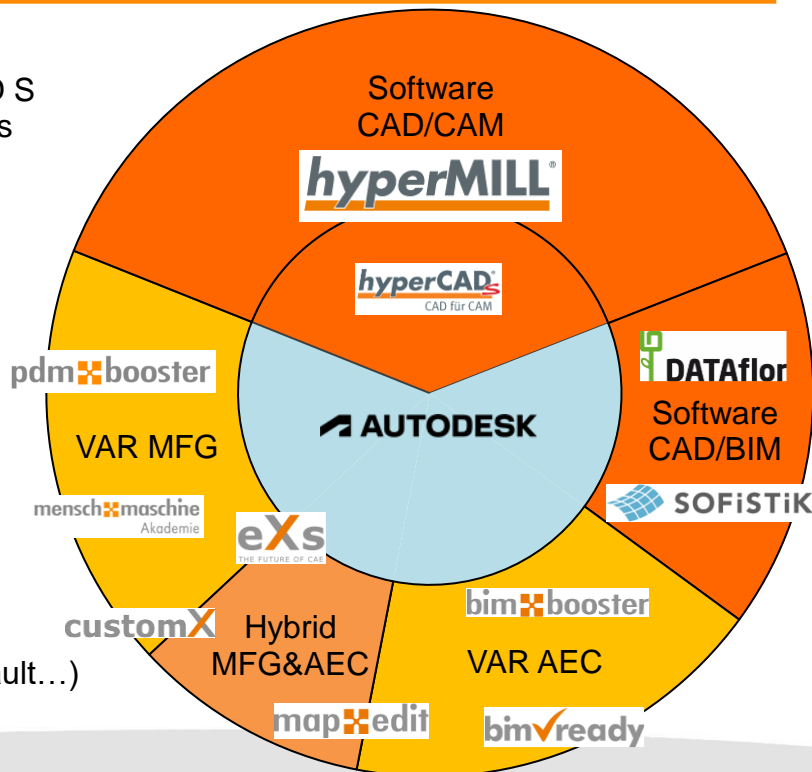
D S
s

Software
CAD/CAM

hyperMILL

hyperCAD S
CAD für CAM

pdm booster

VAR MFG

AUTODESK

DATAflor

Software
CAD/BIM

SOFiSTiK

mensch maschine
Akademie

eXs
THE FUTURE OF CAE

customX

Hybrid
MFG&AEC

bim booster

VAR AEC

ult…)

map edit

bimready